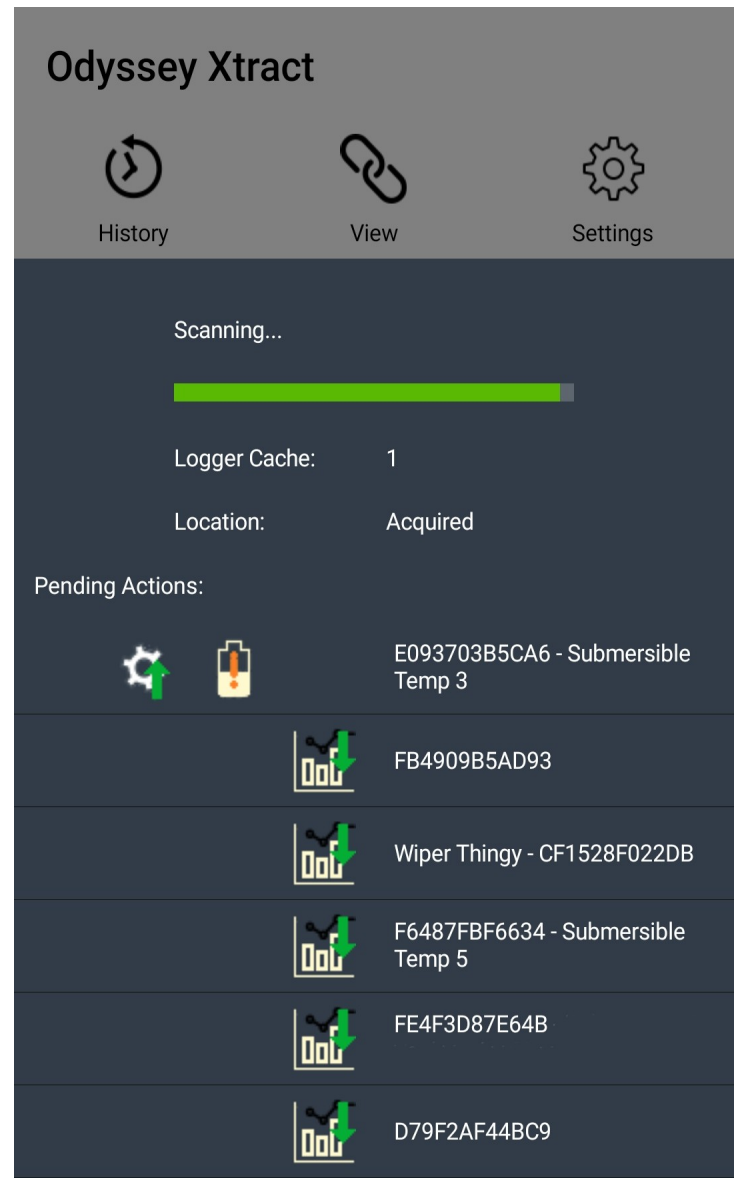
Odyssey Xtract

History

View

Settings

Scanning...

Logger Cache: 1

Location: Acquired

Pending Actions:

E093703B5CA6 - Submersible Temp 3

FB4909B5AD93

Wiper Thingy - CF1528F022DB

F6487FBF6634 - Submersible Temp 5

FE4F3D87E64B

D79F2AF44BC9